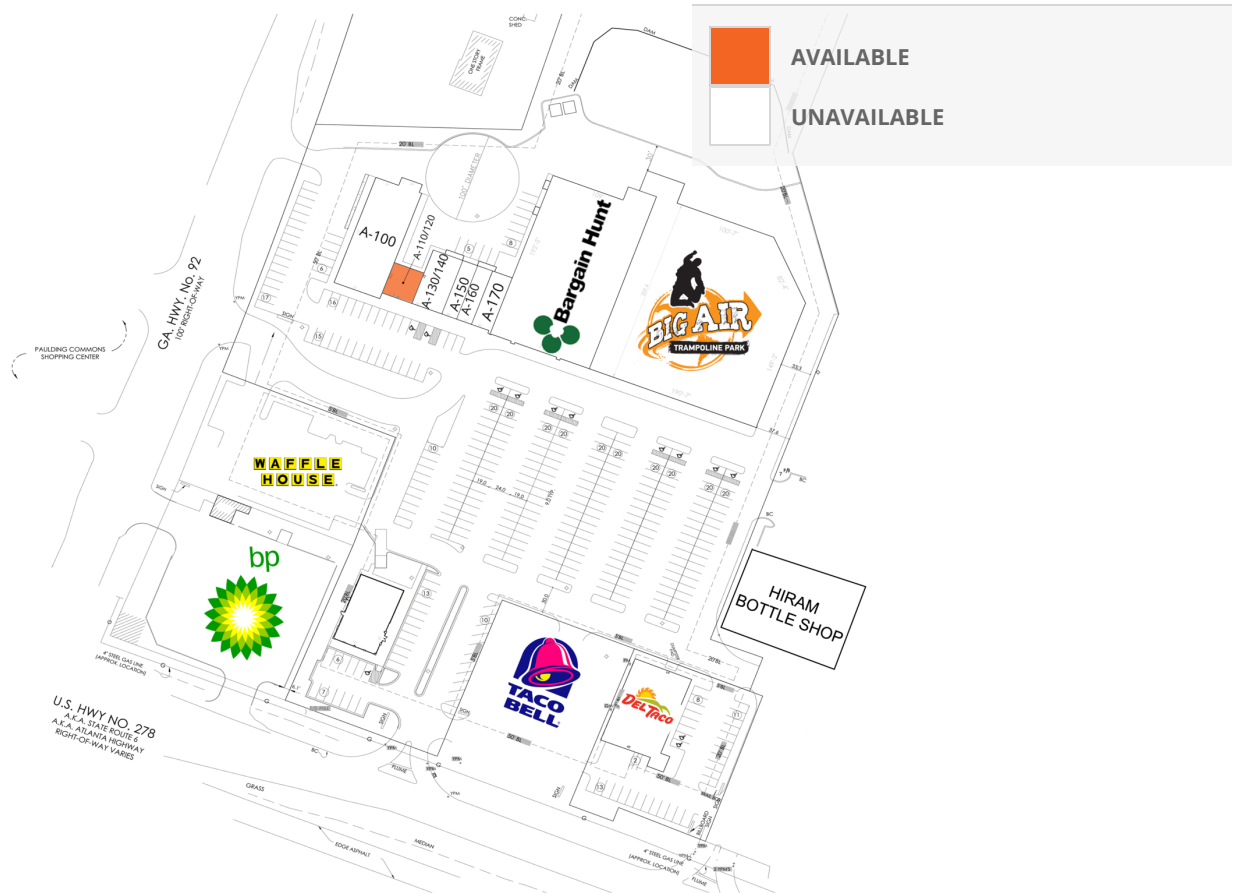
AVAILABLE
UNAVAILABLE

CONC. SHED
ONE STORY FRAME
100' DIAMETER

A-100
A-110/120
A-130/140
A-150
A-160
A-170

Bargain Hunt

BIG AIR
TRAMPOLINE PARK

GA. HWY. NO. 92
100' RIGHT-OF-WAY

PAULDING COMMONS SHOPPING CENTER

WAFFLE HOUSE

bp

HIRAM BOTTLE SHOP

TACO BELL

Del Taco

U.S. HWY NO. 278
A.K.A. STATE ROUTE 6
A.K.A. ATLANTA HIGHWAY
RIGHT-OF-WAY VARIES

4" STEEL GAS LINE (APPROX. LOCATION)

GRASS
EDGE ASPHALT
MEDIAN